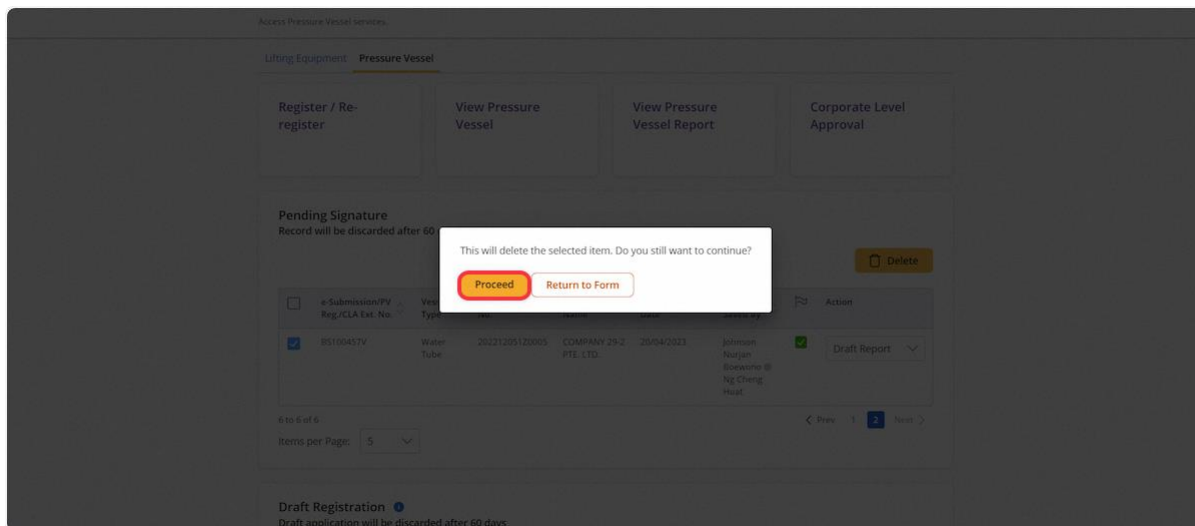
Access Pressure Vessel services.

Lifting Equipment Pressure Vessel

Register / Re-register

View Pressure Vessel

View Pressure Vessel Report

Corporate Level Approval

Pending Signature
Record will be discarded after 60 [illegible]

This will delete the selected item. Do you still want to continue?

Proceed Return to Form

Delete

| | e-Submission/PV Reg./CLA Ext. No. | Ves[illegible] Typ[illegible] | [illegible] No. | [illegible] Name | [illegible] Date | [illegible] Saved By | | Action |
|---|---|---|---|---|---|---|---|---|
| ☑ | BS100457V | Water Tube | 20221205120005 | COMPANY 29-2 PTE. LTD. | 20/04/2023 | Johnson Nurjan Soewono @ Ng Cheng Heat | ☑ | Draft Report |

6 to 6 of 6

Items per Page: 5

Prev 1 2 Next

Draft Registration
Draft application will be discarded after 60 days